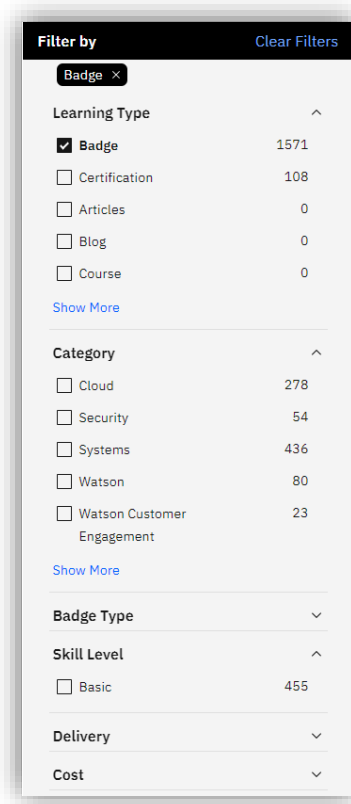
Filter by Clear Filters

Badge ×

Learning Type

Badge 1571

Certification 108

Articles 0

Blog 0

Course 0

Show More

Category

Cloud 278

Security 54

Systems 436

Watson 80

Watson Customer Engagement 23

Show More

Badge Type

Skill Level

Basic 455

Delivery

Cost